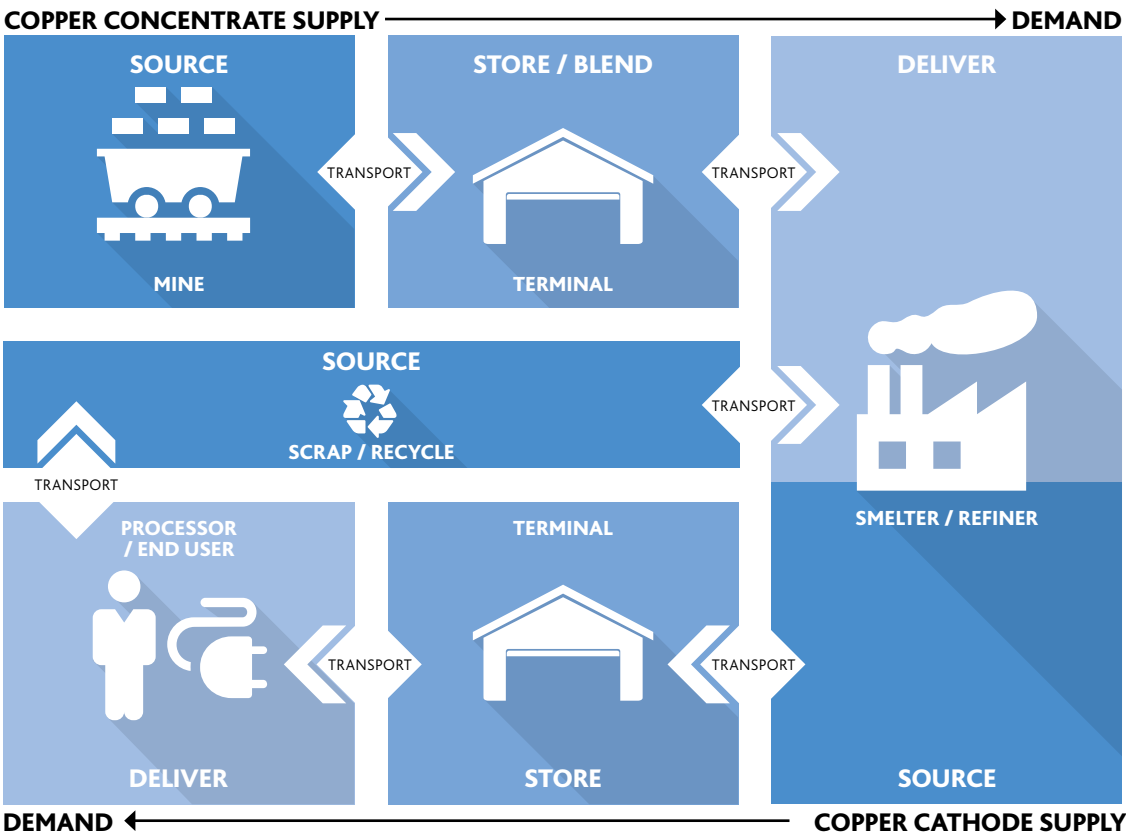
COPPER CONCENTRATE SUPPLY → DEMAND

SOURCE

MINE

TRANSPORT

STORE / BLEND

TERMINAL

TRANSPORT

DELIVER

SOURCE

SCRAP / RECYCLE

TRANSPORT

TRANSPORT

SMELTER / REFINER

PROCESSOR / END USER

DELIVER

TRANSPORT

TERMINAL

STORE

TRANSPORT

SOURCE

DEMAND ← COPPER CATHODE SUPPLY